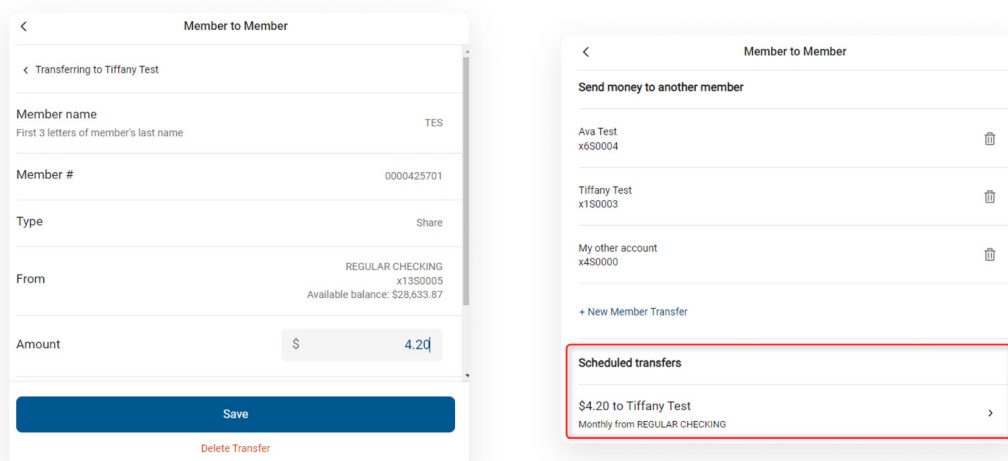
Member to Member

Transferring to Tiffany Test

Member name
First 3 letters of member's last name
TES

Member #
0000425701

Type
Share

From
REGULAR CHECKING
x13S0005
Available balance: $28,633.87

Amount
$ 4.20

Save

Delete Transfer

Member to Member

Send money to another member

Ava Test
x6S0004

Tiffany Test
x1S0003

My other account
x4S0000

+ New Member Transfer

Scheduled transfers

$4.20 to Tiffany Test
Monthly from REGULAR CHECKING